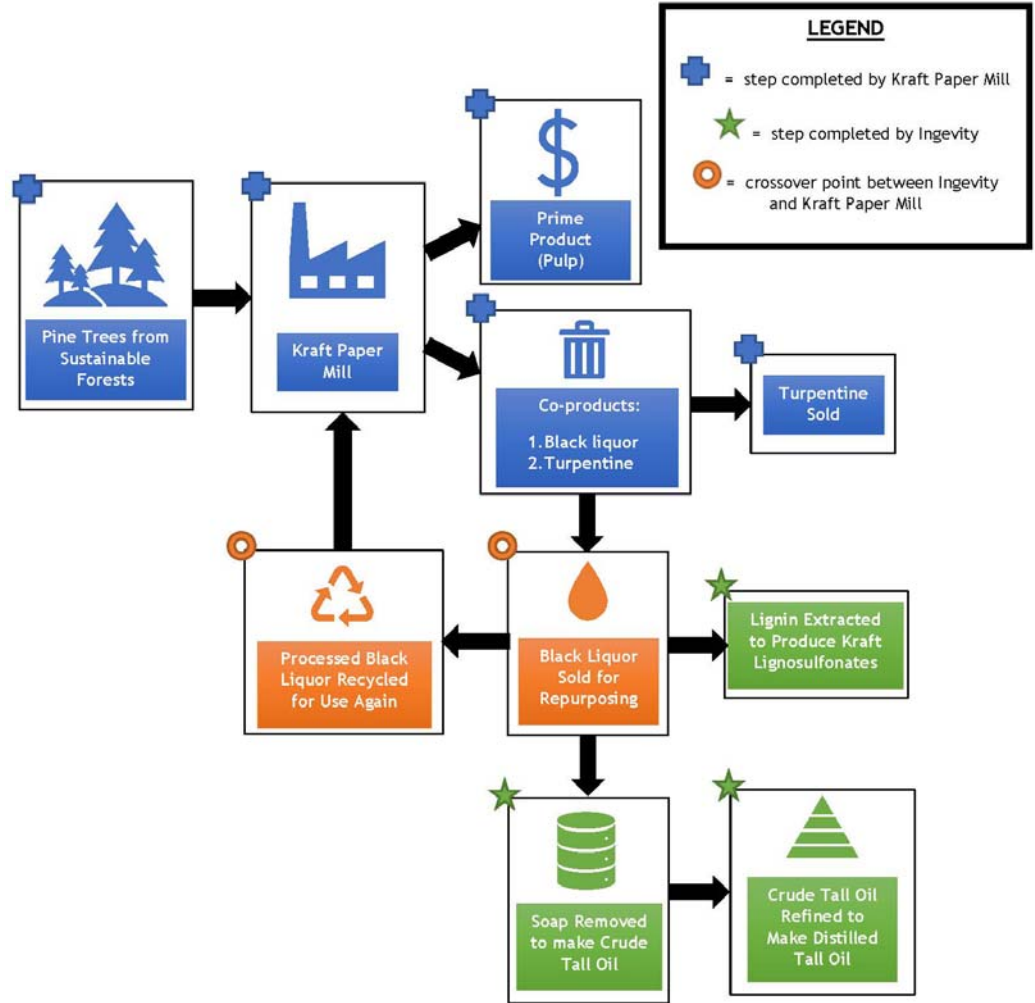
LEGEND

= step completed by Kraft Paper Mill

= step completed by Ingevity

= crossover point between Ingevity and Kraft Paper Mill

$

Prime Product (Pulp)

Pine Trees from Sustainable Forests

Kraft Paper Mill

Co-products:

1. Black liquor
2. Turpentine

Turpentine Sold

Processed Black Liquor Recycled for Use Again

Black Liquor Sold for Repurposing

Lignin Extracted to Produce Kraft Lignosulfonates

Soap Removed to make Crude Tall Oil

Crude Tall Oil Refined to Make Distilled Tall Oil